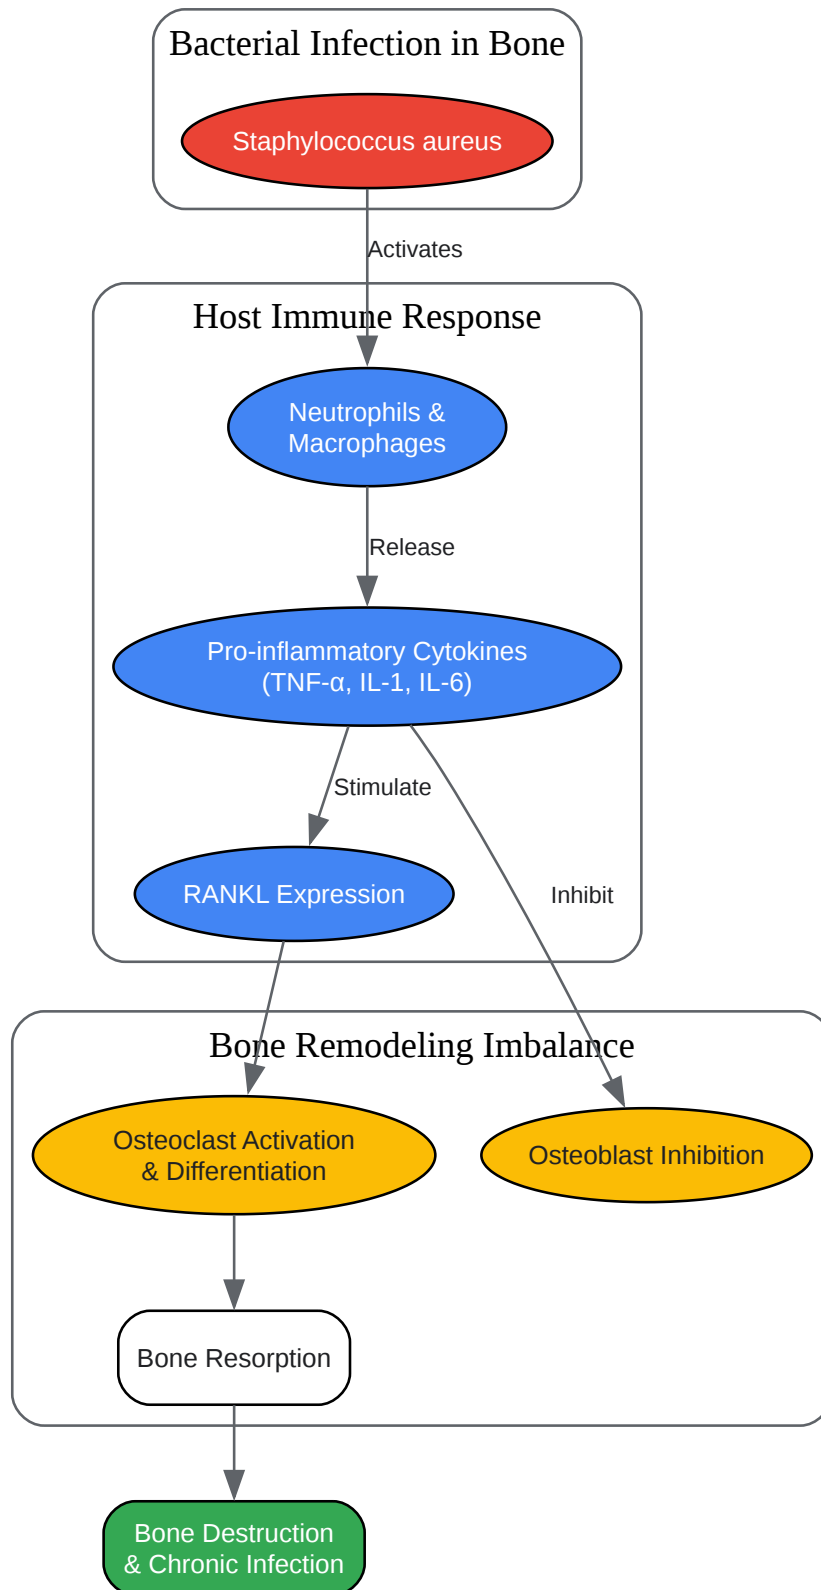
Bacterial Infection in Bone

Staphylococcus aureus

Activates

Host Immune Response

Neutrophils & Macrophages

Release

Pro-inflammatory Cytokines (TNF-α, IL-1, IL-6)

Stimulate

Inhibit

RANKL Expression

Bone Remodeling Imbalance

Osteoclast Activation & Differentiation

Osteoblast Inhibition

Bone Resorption

Bone Destruction & Chronic Infection